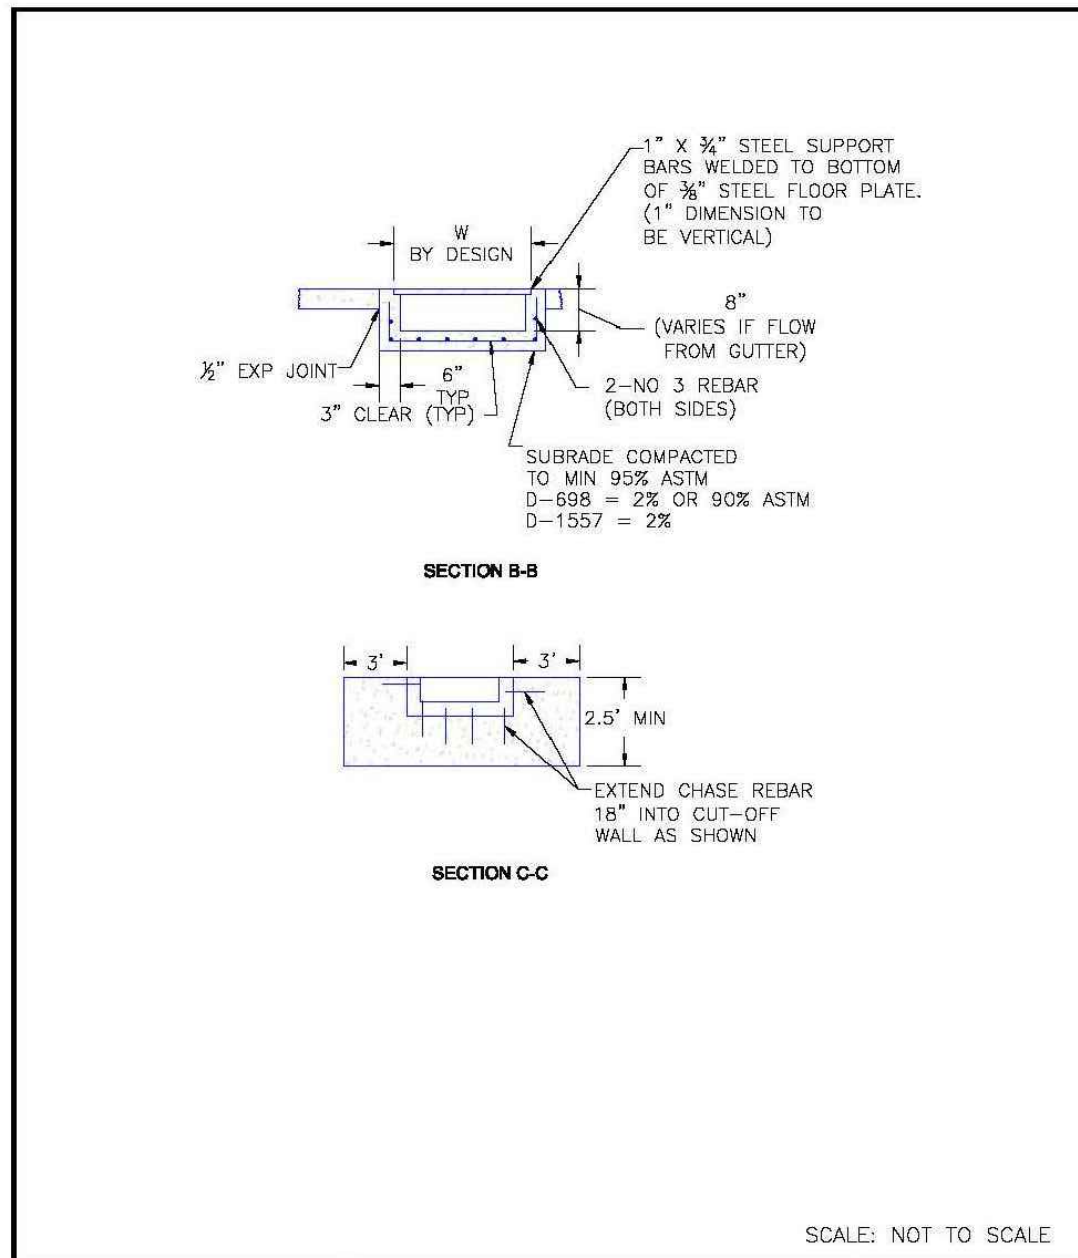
1" X $\frac{3}{4}$" STEEL SUPPORT BARS WELDED TO BOTTOM OF $\frac{3}{8}$" STEEL FLOOR PLATE. (1" DIMENSION TO BE VERTICAL)

W
BY DESIGN

8"
(VARIES IF FLOW FROM GUTTER)

$\frac{1}{2}$" EXP JOINT

6"
TYP

3" CLEAR (TYP)

2-NO 3 REBAR (BOTH SIDES)

SUBRADE COMPACTED TO MIN 95% ASTM D-698 = 2% OR 90% ASTM D-1557 = 2%

SECTION B-B

3'

3'

2.5' MIN

EXTEND CHASE REBAR 18" INTO CUT-OFF WALL AS SHOWN

SECTION C-C

SCALE: NOT TO SCALE